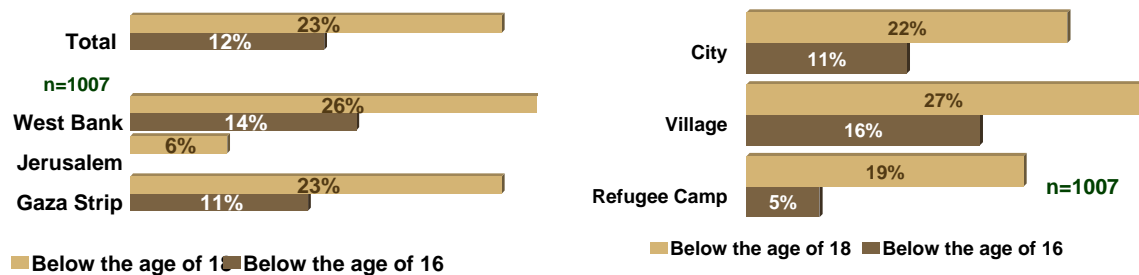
23%
Total
12%

n=1007

26%
West Bank
14%
6%
Jerusalem
23%
Gaza Strip
11%

Below the age of 18 Below the age of 16

22%
City
11%
27%
Village
16%
19%
Refugee Camp
5%
n=1007

Below the age of 18 Below the age of 16